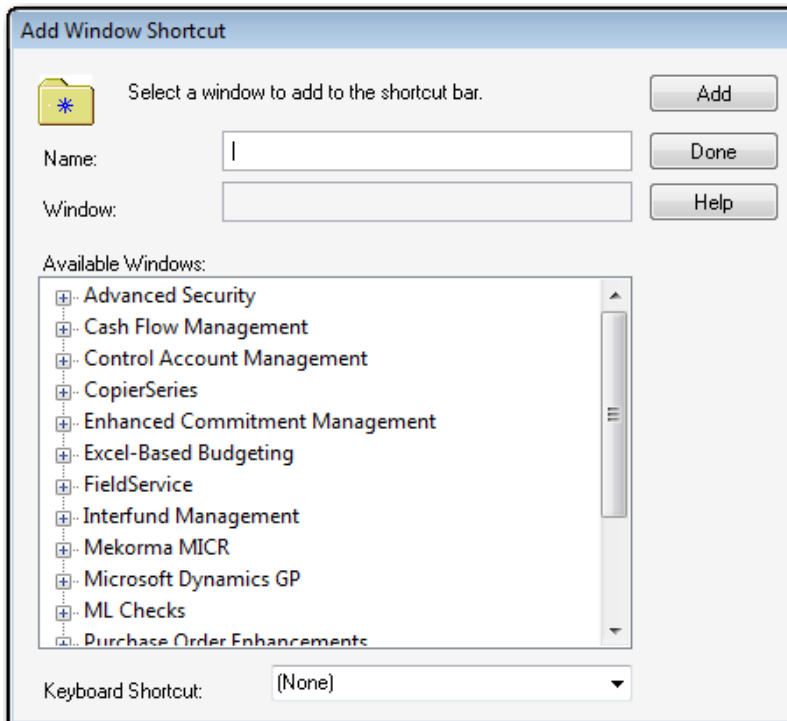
Add Window Shortcut

Select a window to add to the shortcut bar.

Add

Done

Help

Name:

Window:

Available Windows:

Advanced Security
Cash Flow Management
Control Account Management
CopierSeries
Enhanced Commitment Management
Excel-Based Budgeting
FieldService
Interfund Management
Mekorma MICR
Microsoft Dynamics GP
ML Checks
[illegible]

Keyboard Shortcut: (None)